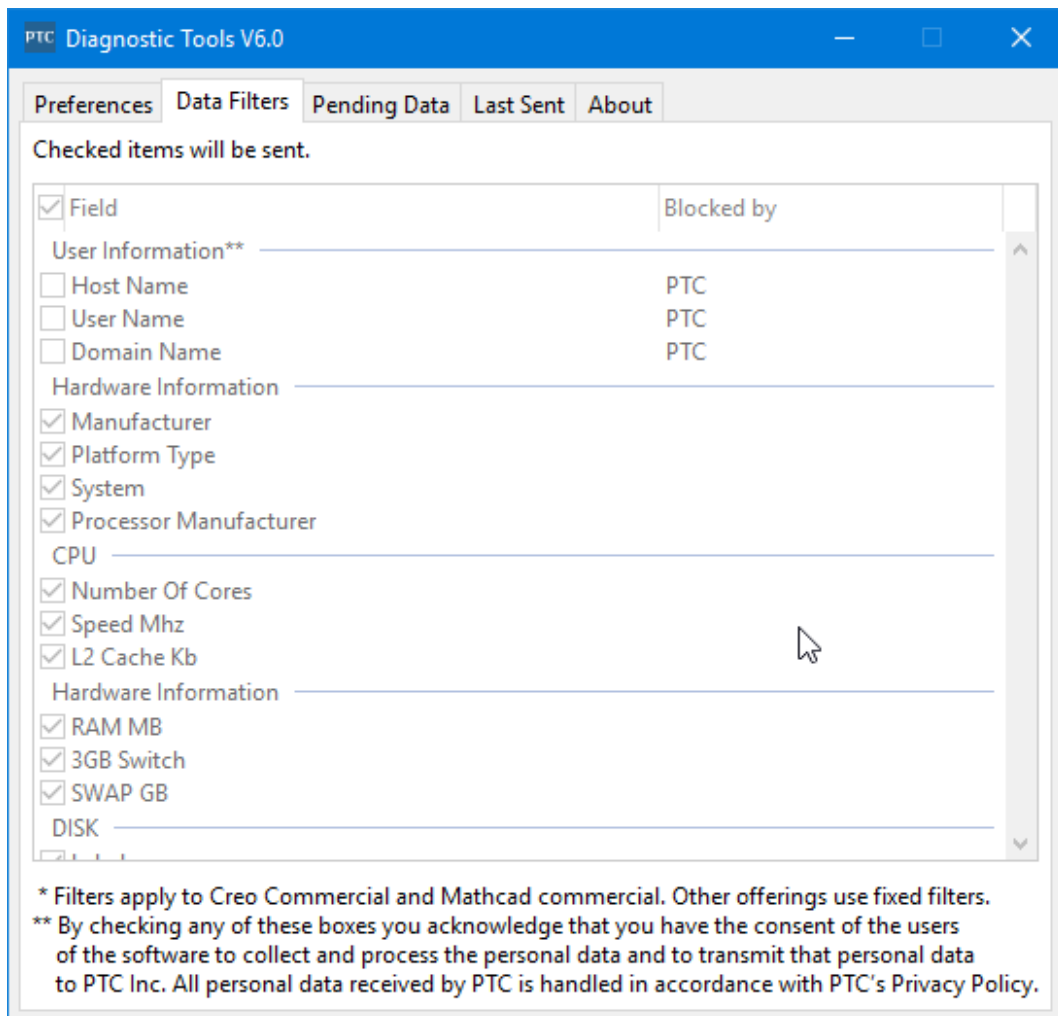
PTC Diagnostic Tools V6.0

Preferences | Data Filters | Pending Data | Last Sent | About

Checked items will be sent.

| Field | Blocked by |
|---|---|
| User Information** | |
| Host Name | PTC |
| User Name | PTC |
| Domain Name | PTC |
| Hardware Information | |
| Manufacturer | |
| Platform Type | |
| System | |
| Processor Manufacturer | |
| CPU | |
| Number Of Cores | |
| Speed Mhz | |
| L2 Cache Kb | |
| Hardware Information | |
| RAM MB | |
| 3GB Switch | |
| SWAP GB | |
| DISK | |
| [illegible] | |

* Filters apply to Creo Commercial and Mathcad commercial. Other offerings use fixed filters.
** By checking any of these boxes you acknowledge that you have the consent of the users of the software to collect and process the personal data and to transmit that personal data to PTC Inc. All personal data received by PTC is handled in accordance with PTC's Privacy Policy.